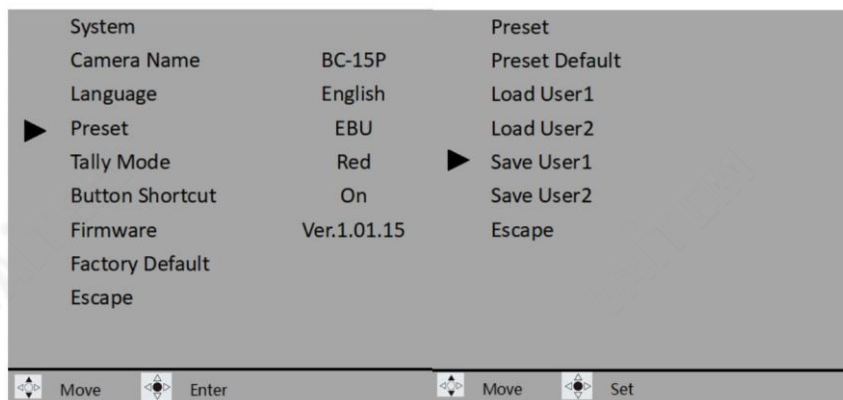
System

| | |
|---|---|
| Camera Name | BC-15P |
| Language | English |
| ▶ Preset | EBU |
| Tally Mode | Red |
| Button Shortcut | On |
| Firmware | Ver.1.01.15 |
| Factory Default | |
| Escape | |

Move Enter

Preset

Preset Default
Load User1
Load User2
▶ Save User1
Save User2
Escape

Move Set